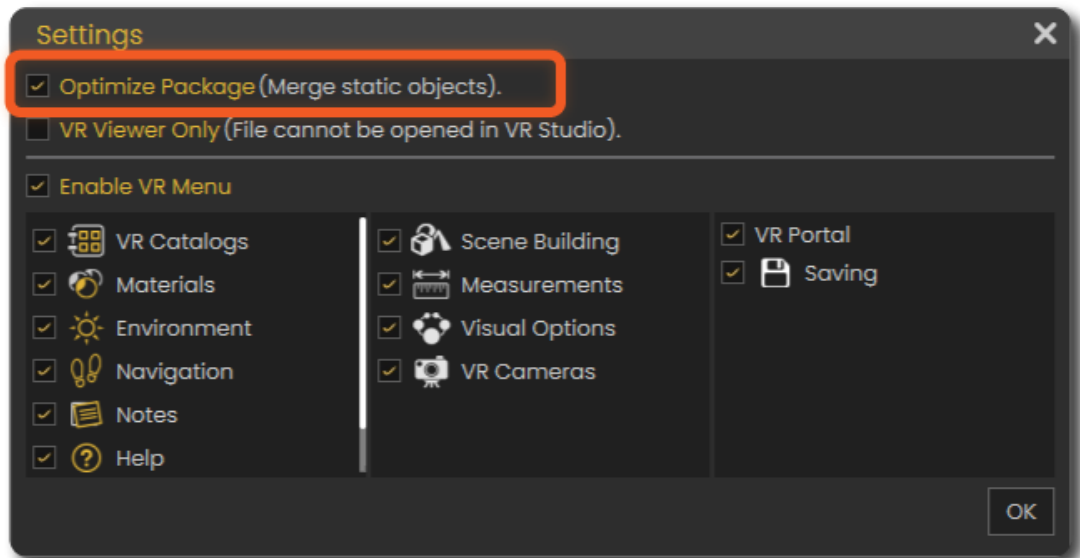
Settings

Optimize Package (Merge static objects).

VR Viewer Only (File cannot be opened in VR Studio).

Enable VR Menu

VR Catalogs
Materials
Environment
Navigation
Notes
Help

Scene Building
Measurements
Visual Options
VR Cameras

VR Portal
Saving

OK